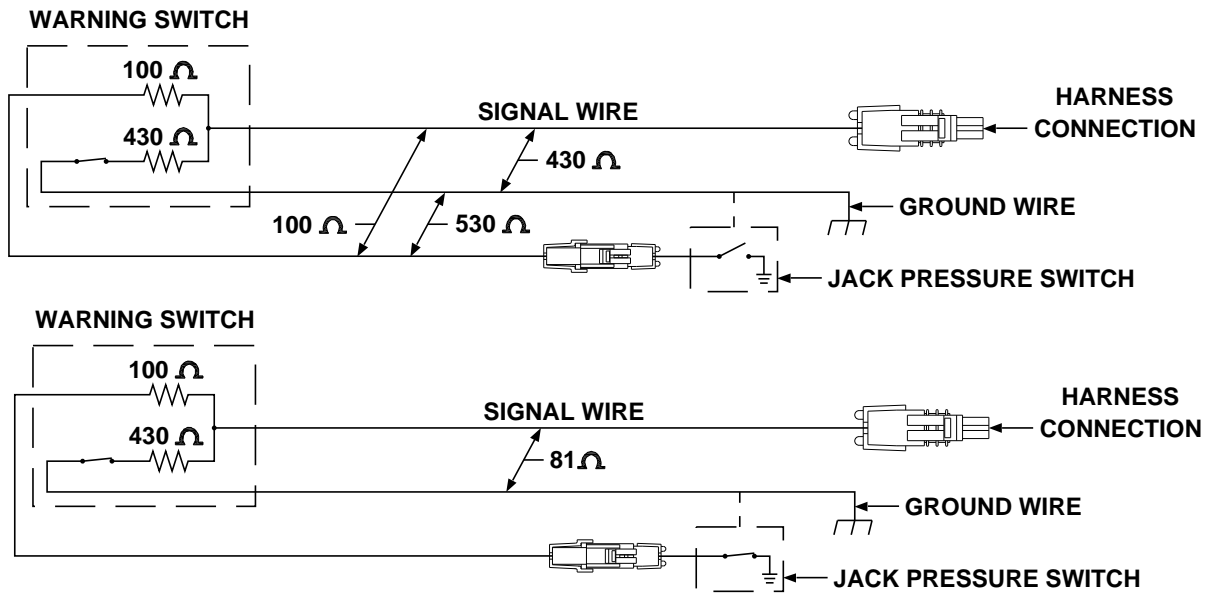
WARNING SWITCH

100 $\Omega$

430 $\Omega$

SIGNAL WIRE

HARNESS CONNECTION

430 $\Omega$

100 $\Omega$

530 $\Omega$

GROUND WIRE

JACK PRESSURE SWITCH

WARNING SWITCH

100 $\Omega$

430 $\Omega$

SIGNAL WIRE

HARNESS CONNECTION

81 $\Omega$

GROUND WIRE

JACK PRESSURE SWITCH